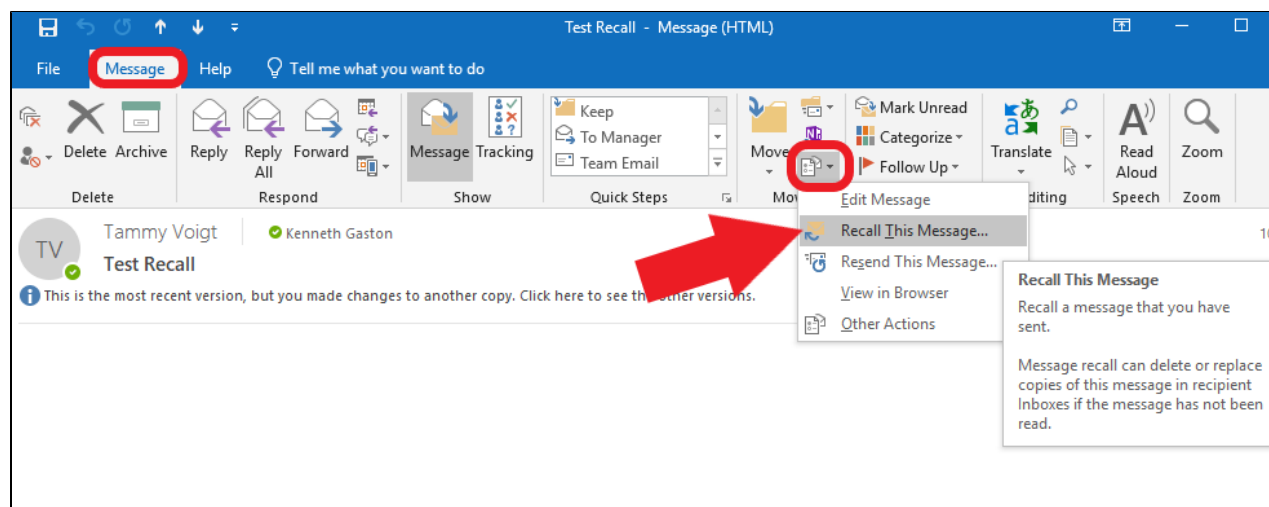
Test Recall - Message (HTML)

File Message Help Tell me what you want to do

Delete Archive
Delete

Reply Reply All Forward
Respond

Message Tracking
Show

Keep
To Manager
Team Email
Quick Steps

Move
Mo

Mark Unread
Categorize
Follow Up

Translate
diting

Read Aloud
Speech

Zoom
Zoom

TV Tammy Voigt Kenneth Gaston
Test Recall

This is the most recent version, but you made changes to another copy. Click here to see th other versions.

Edit Message
Recall This Message...
Resend This Message...
View in Browser
Other Actions

Recall This Message
Recall a message that you have sent.

Message recall can delete or replace copies of this message in recipient Inboxes if the message has not been read.

1